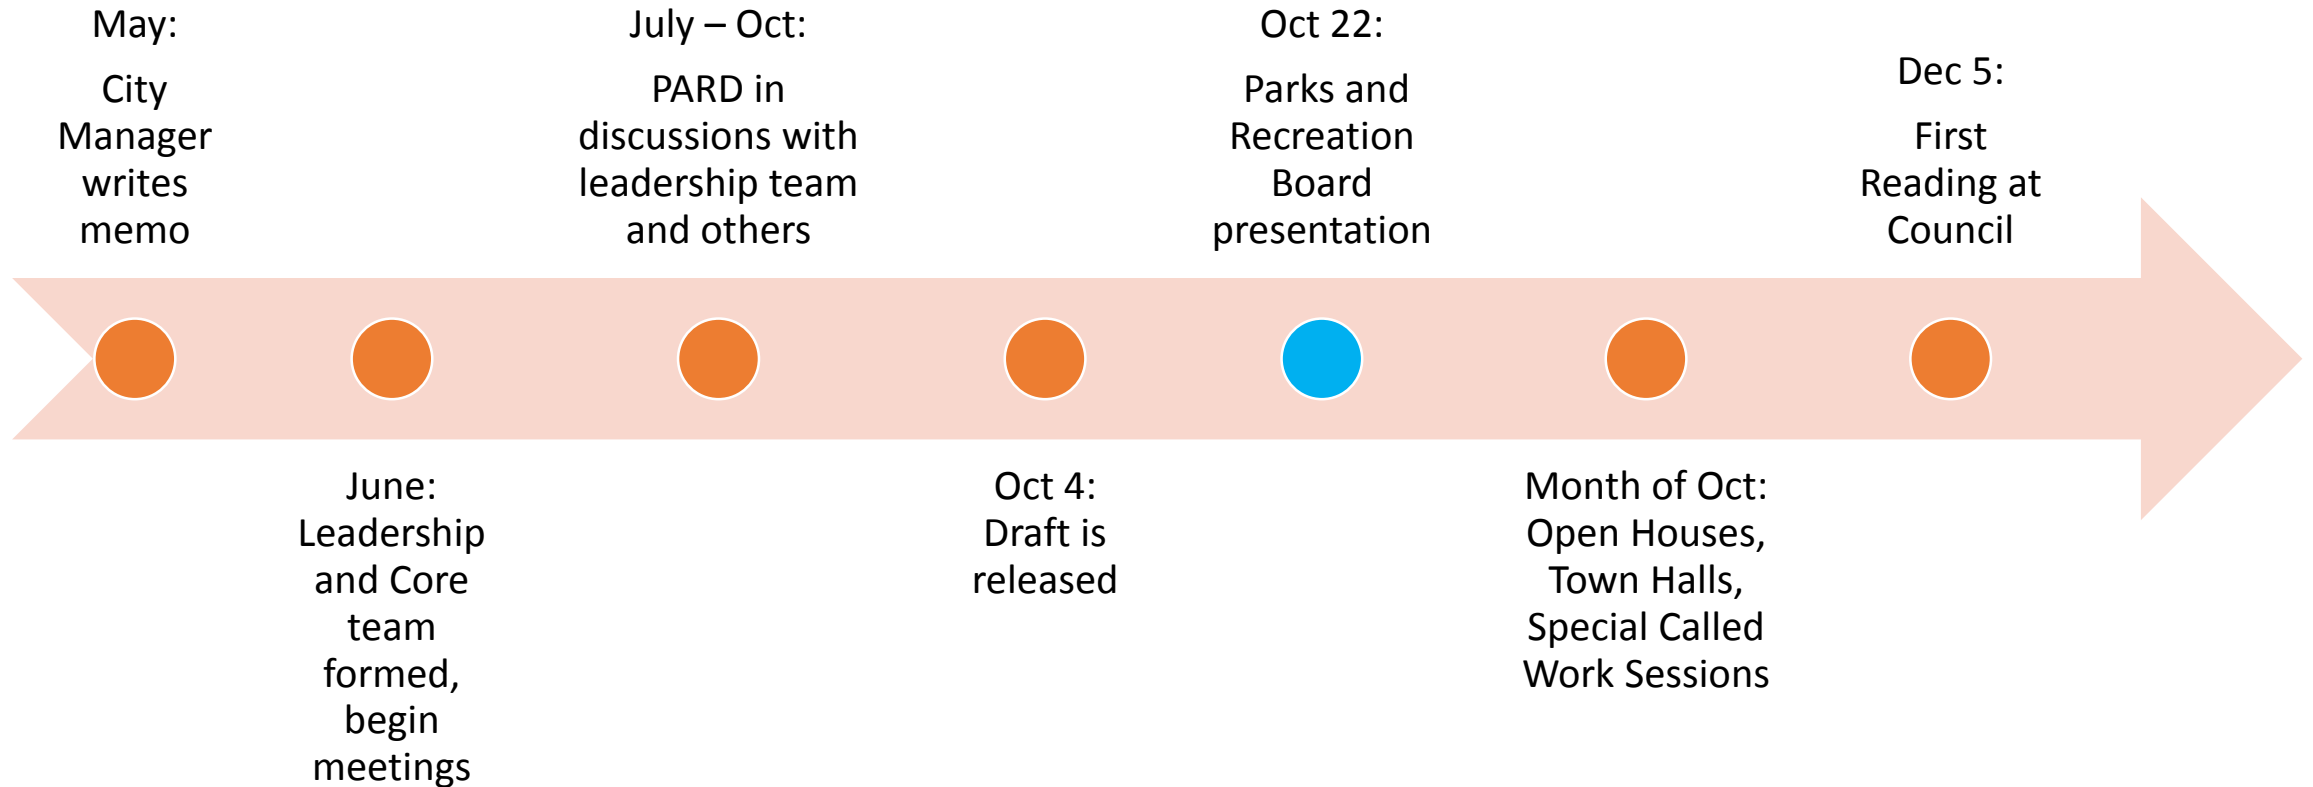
May:

City Manager writes memo

June: Leadership and Core team formed, begin meetings

July – Oct:

PARD in discussions with leadership team and others

Oct 4: Draft is released

Oct 22:

Parks and Recreation Board presentation

Month of Oct: Open Houses, Town Halls, Special Called Work Sessions

Dec 5:

First Reading at Council